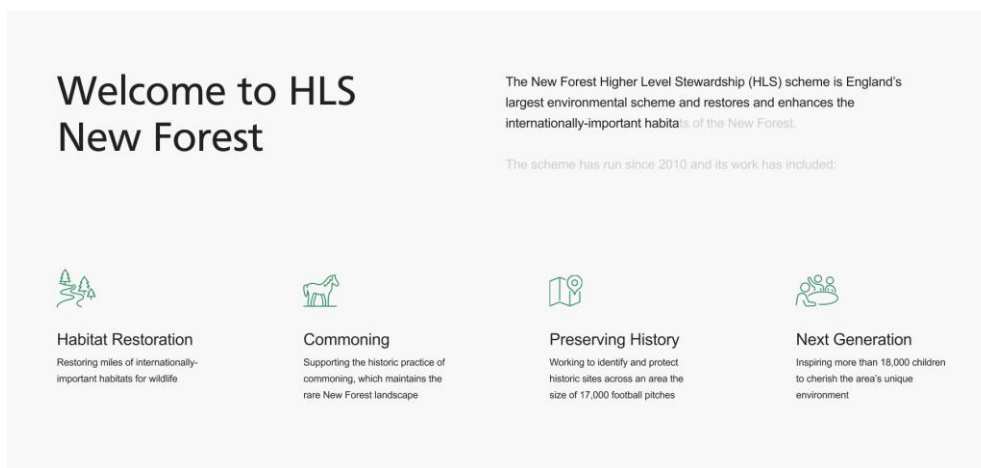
Welcome to HLS New Forest

The New Forest Higher Level Stewardship (HLS) scheme is England's largest environmental scheme and restores and enhances the internationally-important habitats of the New Forest.

The scheme has run since 2010 and its work has included:

Habitat Restoration
Restoring miles of internationally-important habitats for wildlife

Commoning
Supporting the historic practice of commoning, which maintains the rare New Forest landscape

Preserving History
Working to identify and protect historic sites across an area the size of 17,000 football pitches

Next Generation
Inspiring more than 18,000 children to cherish the area's unique environment